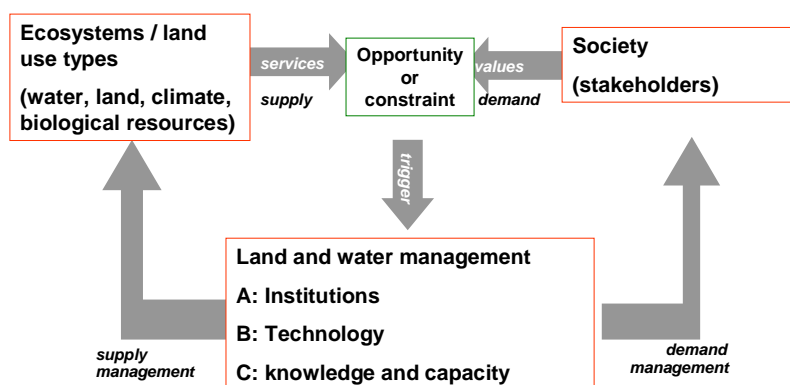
Ecosystems / land use types

(water, land, climate, biological resources)

services

supply

Opportunity or constraint

values

demand

Society

(stakeholders)

trigger

Land and water management

A: Institutions

B: Technology

C: knowledge and capacity

supply management

demand management